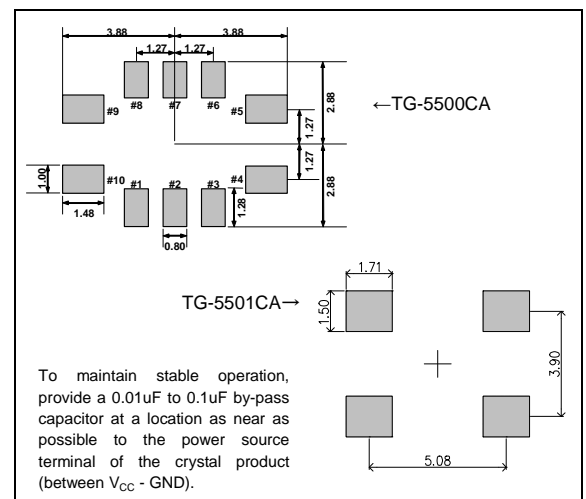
3.88
3.88
1.27
1.27
#8
#7
#6
#9
#5
2.88
1.27
1.27
2.88
←TG-5500CA
1.00
#10
#1
#2
#3
#4
1.28
1.48
0.80

1.71
TG-5501CA→
1.50
3.90
5.08

To maintain stable operation, provide a 0.01uF to 0.1uF by-pass capacitor at a location as near as possible to the power source terminal of the crystal product (between $V_{CC}$ - GND).